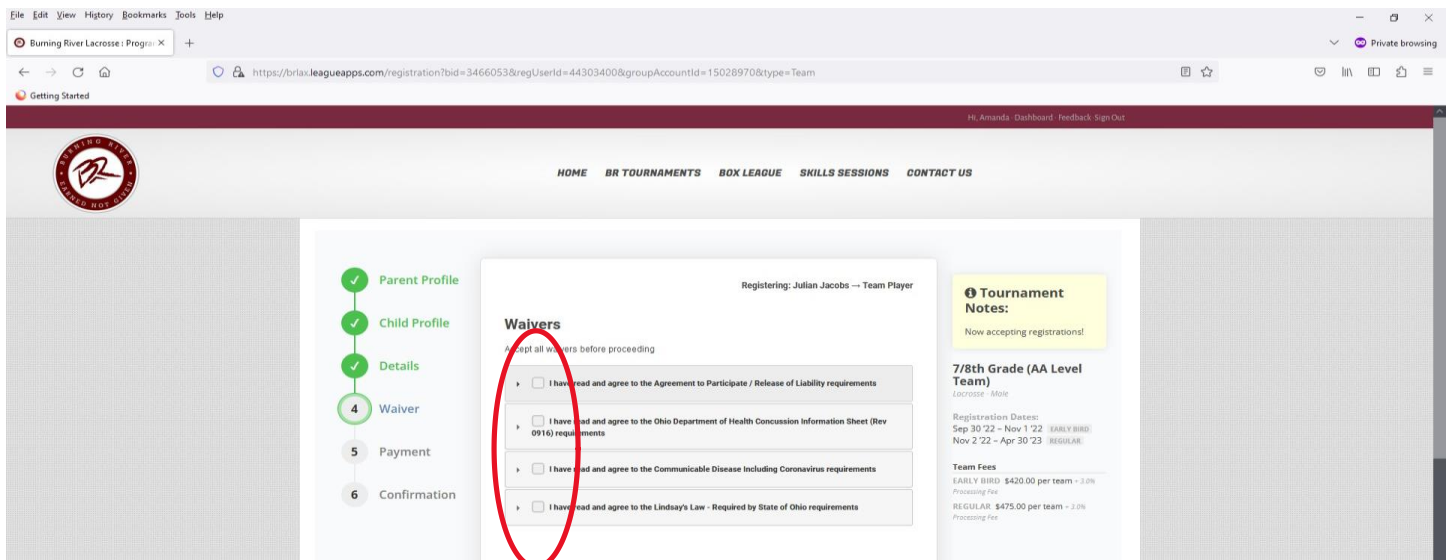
File Edit View History Bookmarks Tools Help

Burning River Lacrosse : Progra ×  +

Private browsing

https://brlax.leagueapps.com/registration?bid=3466053&regUserId=44303400&groupAccountId=15028970&type=Team

Getting Started

Hi, Amanda · Dashboard · Feedback · Sign Out

BURNING RIVER BR EARNED NOT GIVEN

HOME   BR TOURNAMENTS   BOX LEAGUE   SKILLS SESSIONS   CONTACT US

✓ Parent Profile
✓ Child Profile
✓ Details
4 Waiver
5 Payment
6 Confirmation

Registering: Julian Jacobs → Team Player

Waivers

Accept all waivers before proceeding

I have read and agree to the Agreement to Participate / Release of Liability requirements

I have read and agree to the Ohio Department of Health Concussion Information Sheet (Rev 0916) requirements

I have read and agree to the Communicable Disease Including Coronavirus requirements

I have read and agree to the Lindsay's Law - Required by State of Ohio requirements

Tournament Notes:

Now accepting registrations!

7/8th Grade (AA Level Team)

Lacrosse · Male

Registration Dates:
Sep 30 '22 – Nov 1 '22 EARLY BIRD
Nov 2 '22 – Apr 30 '23 REGULAR

Team Fees
EARLY BIRD $420.00 per team + 3.0% Processing Fee
REGULAR $475.00 per team + 3.0% Processing Fee